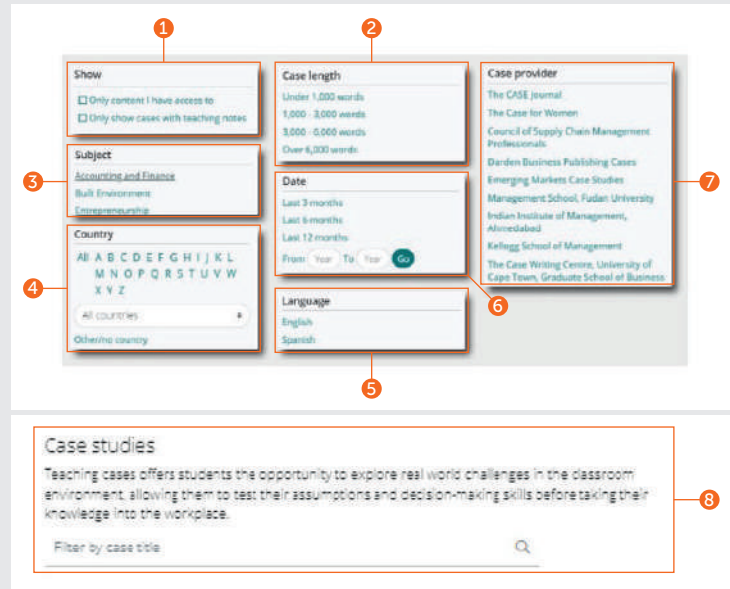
1

2

Show

☐ Only content I have access to

☐ Only show cases with teaching notes

Case length

Under 1,000 words

1,000 - 3,000 words

3,000 - 6,000 words

Over 6,000 words

Case provider

The CASE Journal

The Case for Women

Council of Supply Chain Management Professionals

Darden Business Publishing Cases

Emerging Markets Case Studies

Management School, Fudan University

Indian Institute of Management, Ahmedabad

Kellogg School of Management

The Case Writing Centre, University of Cape Town, Graduate School of Business

7

3

Subject

Accounting and Finance

Built Environment

Entrepreneurship

Date

Last 3 months

Last 6 months

Last 12 months

From Year To Year Go

4

Country

All A B C D E F G H I J K L M N O P Q R S T U V W X Y Z

All countries

Other/no country

6

Language

English

Spanish

5

Case studies

Teaching cases offers students the opportunity to explore real world challenges in the classroom environment, allowing them to test their assumptions and decision-making skills before taking their knowledge into the workplace.

Filter by case title

8